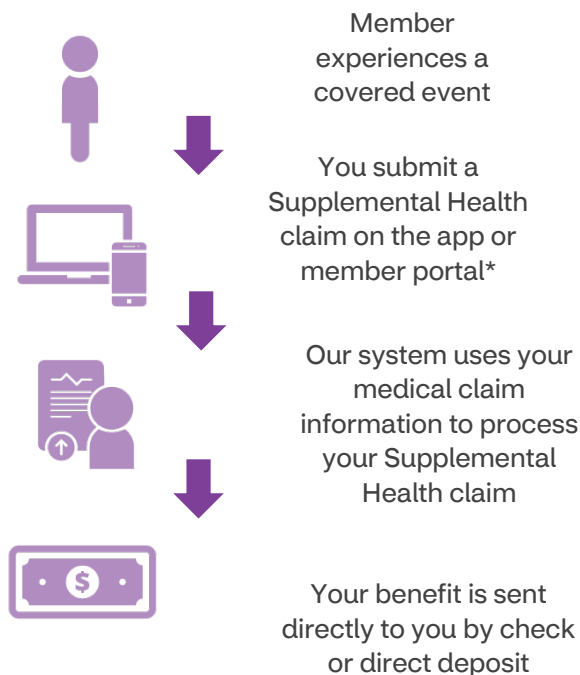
Member experiences a covered event

You submit a Supplemental Health claim on the app or member portal*

Our system uses your medical claim information to process your Supplemental Health claim

$

Your benefit is sent directly to you by check or direct deposit